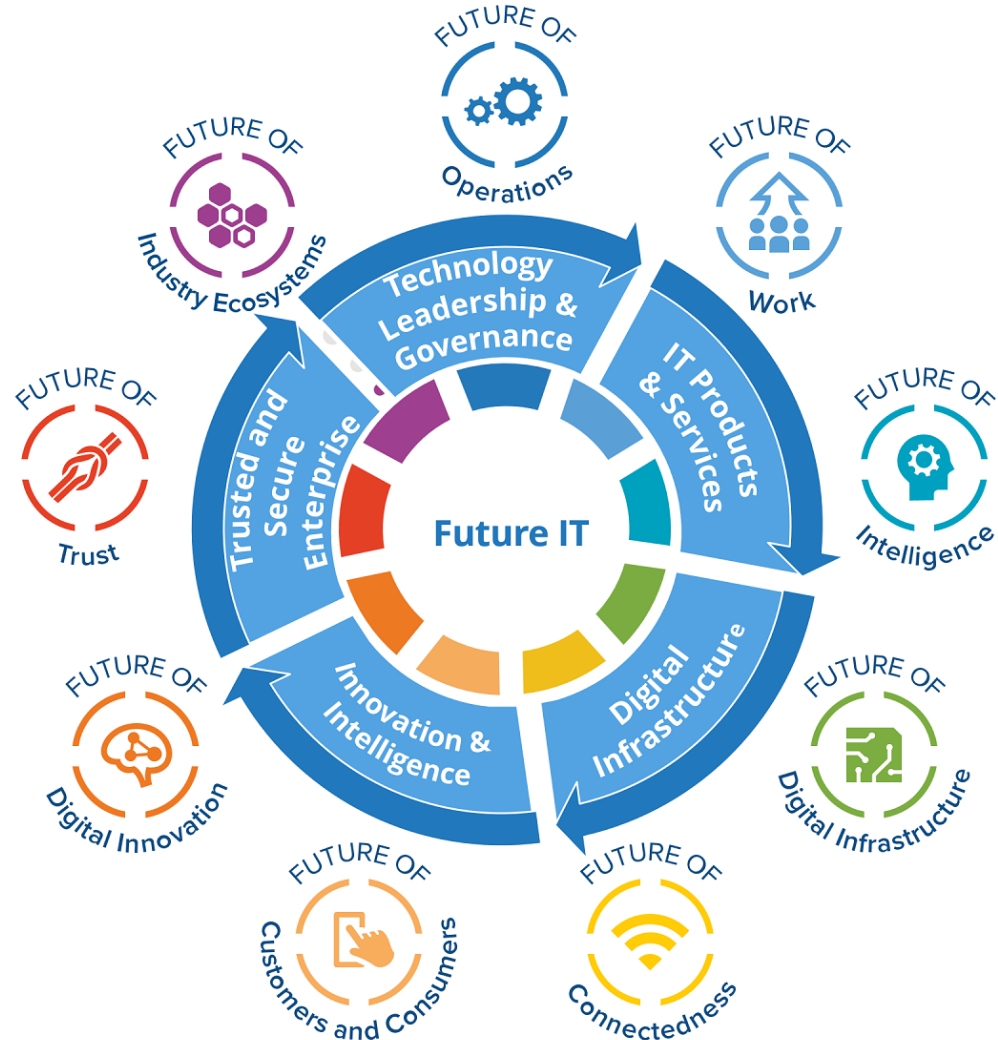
FUTURE OF
Operations

FUTURE OF
Work

FUTURE OF
Intelligence

FUTURE OF
Digital Infrastructure

FUTURE OF
Connectedness

FUTURE OF
Customers and Consumers

FUTURE OF
Digital Innovation

FUTURE OF
Trust

FUTURE OF
Industry Ecosystems

Technology Leadership & Governance

IT Products & Services

Digital Infrastructure

Innovation & Intelligence

Trusted and Secure Enterprise

Future IT